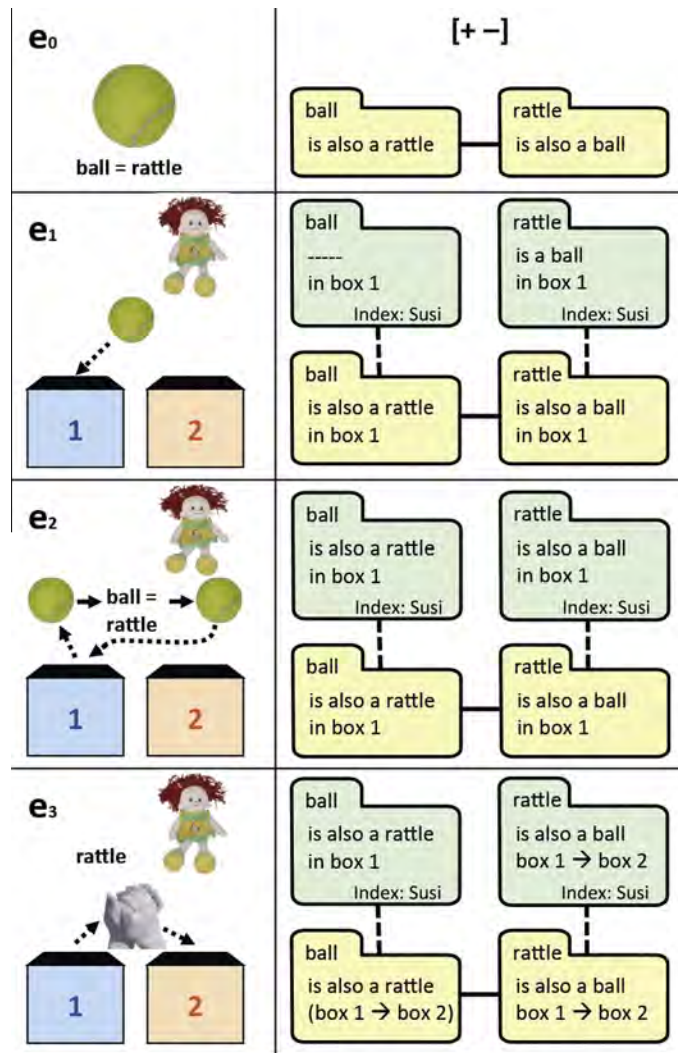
| | [+ −] |
|---|---|
| $e_0$ ball = rattle | ball is also a rattle — rattle is also a ball |
| $e_1$ 1 2 | ball ----- in box 1 Index: Susi; rattle is a ball in box 1 Index: Susi; ball is also a rattle in box 1 — rattle is also a ball in box 1 |
| $e_2$ ball = rattle 1 2 | ball is also a rattle in box 1 Index: Susi; rattle is also a ball in box 1 Index: Susi; ball is also a rattle in box 1 — rattle is also a ball in box 1 |
| $e_3$ rattle 1 2 | ball is also a rattle in box 1 Index: Susi; rattle is also a ball box 1 → box 2 Index: Susi; ball is also a rattle (box 1 → box 2) — rattle is also a ball box 1 → box 2 |